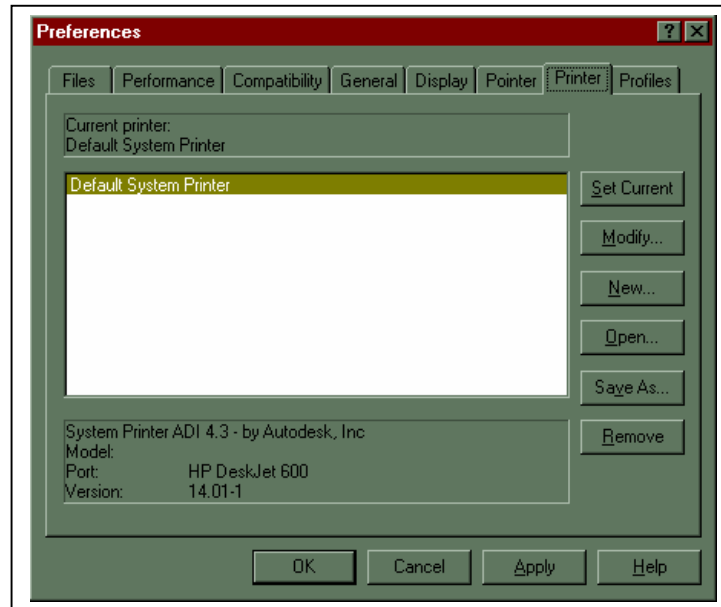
Preferences

? X

Files | Performance | Compatibility | General | Display | Pointer | Printer | Profiles

Current printer:
Default System Printer

Default System Printer

Set Current

Modify...

New...

Open...

Save As...

Remove

System Printer ADI 4.3 - by Autodesk, Inc
Model:
Port: HP DeskJet 600
Version: 14.01-1

OK

Cancel

Apply

Help